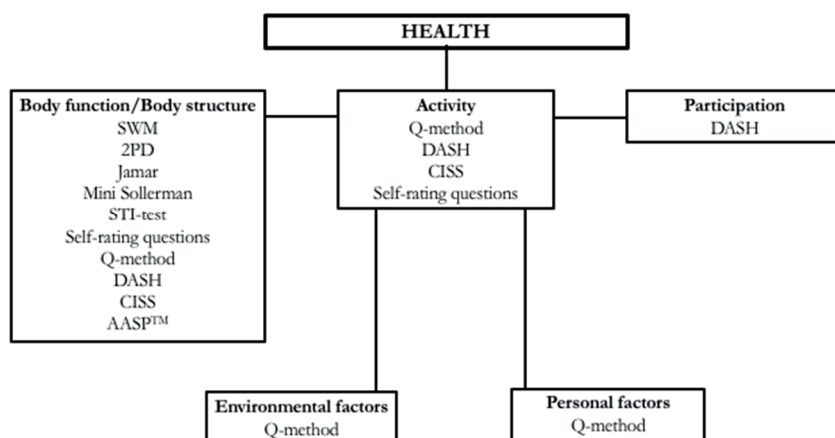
HEALTH

Body function/Body structure
SWM
2PD
Jamar
Mini Sollerman
STI-test
Self-rating questions
Q-method
DASH
CISS
AASP$^{TM}$

Activity
Q-method
DASH
CISS
Self-rating questions

Participation
DASH

Environmental factors
Q-method

Personal factors
Q-method